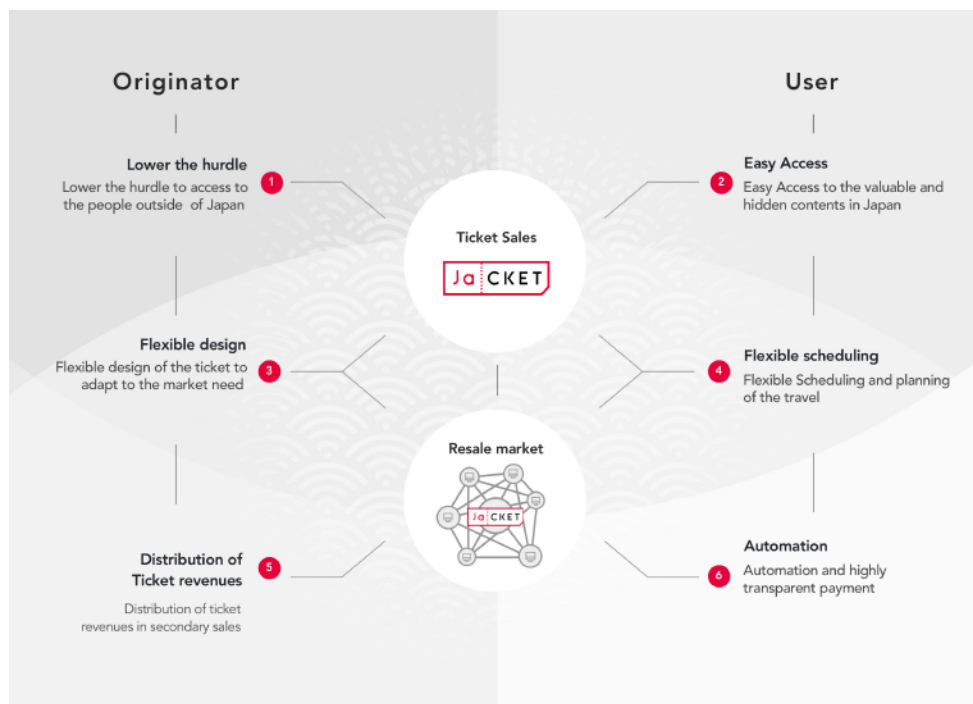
Originator

User

Lower the hurdle
Lower the hurdle to access to the people outside of Japan

1

2

Easy Access
Easy Access to the valuable and hidden contents in Japan

Ticket Sales

Ja CKET

Flexible design
Flexible design of the ticket to adapt to the market need

3

4

Flexible scheduling
Flexible Scheduling and planning of the travel

Resale market

Ja CKET

Distribution of Ticket revenues

5

Distribution of ticket revenues in secondary sales

6

Automation
Automation and highly transparent payment